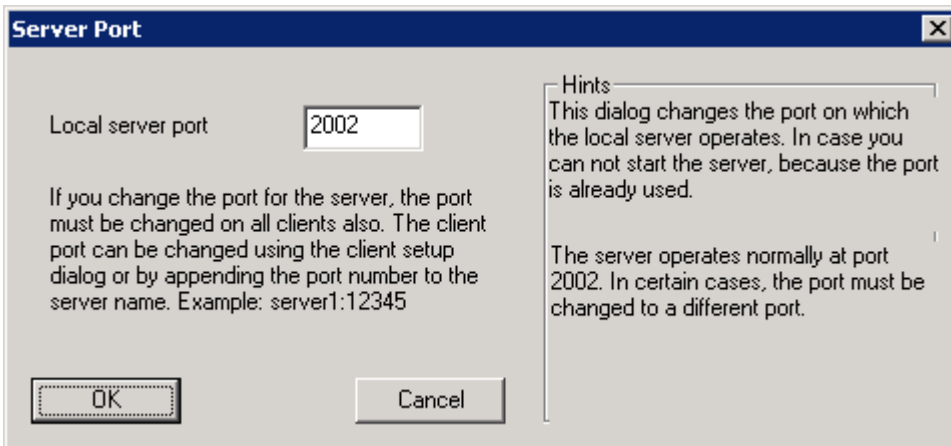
Server Port

Local server port 2002

If you change the port for the server, the port must be changed on all clients also. The client port can be changed using the client setup dialog or by appending the port number to the server name. Example: server1:12345

OK

Cancel

Hints

This dialog changes the port on which the local server operates. In case you can not start the server, because the port is already used.

The server operates normally at port 2002. In certain cases, the port must be changed to a different port.